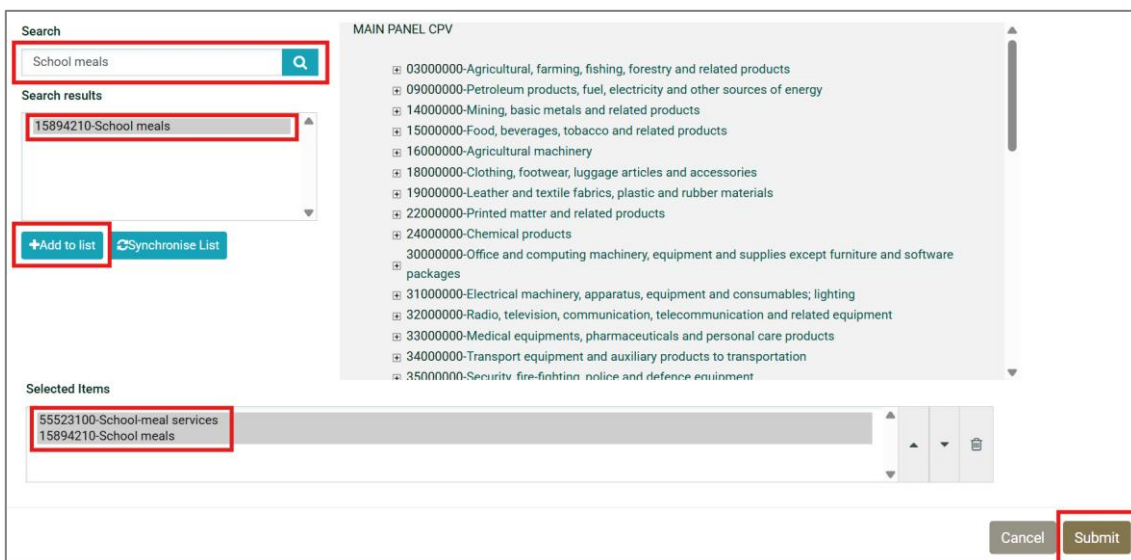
Search

School meals

Search results

15894210-School meals

+Add to list Synchronise List

MAIN PANEL CPV

03000000-Agricultural, farming, fishing, forestry and related products
09000000-Petroleum products, fuel, electricity and other sources of energy
14000000-Mining, basic metals and related products
15000000-Food, beverages, tobacco and related products
16000000-Agricultural machinery
18000000-Clothing, footwear, luggage articles and accessories
19000000-Leather and textile fabrics, plastic and rubber materials
22000000-Printed matter and related products
24000000-Chemical products
30000000-Office and computing machinery, equipment and supplies except furniture and software packages
31000000-Electrical machinery, apparatus, equipment and consumables; lighting
32000000-Radio, television, communication, telecommunication and related equipment
33000000-Medical equipments, pharmaceuticals and personal care products
34000000-Transport equipment and auxiliary products to transportation
35000000-Security, fire-fighting, police and defence equipment

Selected Items

55523100-School-meal services
15894210-School meals

Cancel Submit